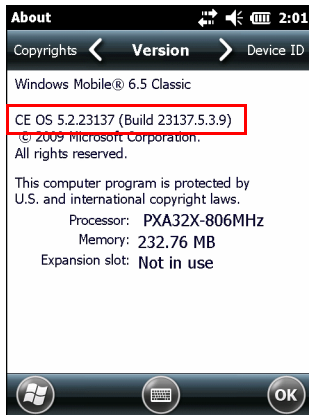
About 2:01

Copyrights Version Device ID

Windows Mobile® 6.5 Classic

CE OS 5.2.23137 (Build 23137.5.3.9)
© 2009 Microsoft Corporation.
All rights reserved.

This computer program is protected by U.S. and international copyright laws.

Processor: PXA32X-806MHz
Memory: 232.76 MB
Expansion slot: Not in use

OK